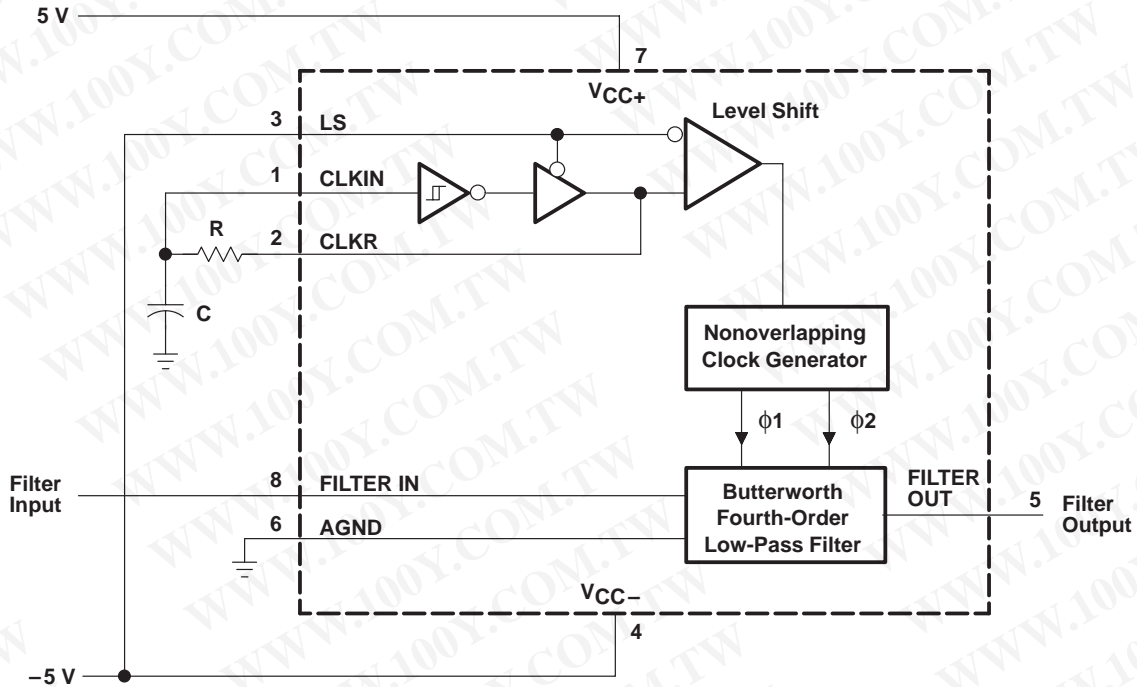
5 V

7

$V_{CC+}$

3 LS

Level Shift

1 CLKIN

R

2 CLKR

C

Nonoverlapping Clock Generator

$\phi1$ $\phi2$

Filter Input

8 FILTER IN

6 AGND

Butterworth Fourth-Order Low-Pass Filter

FILTER OUT

5 Filter Output

$V_{CC-}$

4

−5 V

WWW.100Y.COM.TW